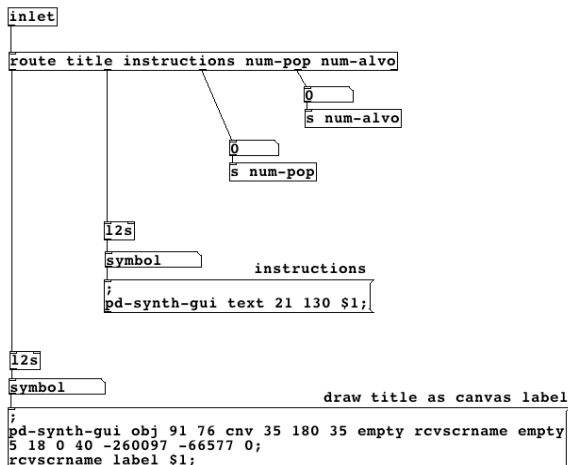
inlet

route title instructions num-pop num-alvo

0

s num-alvo

0

s num-pop

l2s

symbol

instructions

;
pd-synth-gui text 21 130 $1;

l2s

symbol

draw title as canvas label

;
pd-synth-gui obj 91 76 cnv 35 180 35 empty rcvscrname empty 5 18 0 40 -260097 -66577 0;
rcvscrname label $1;